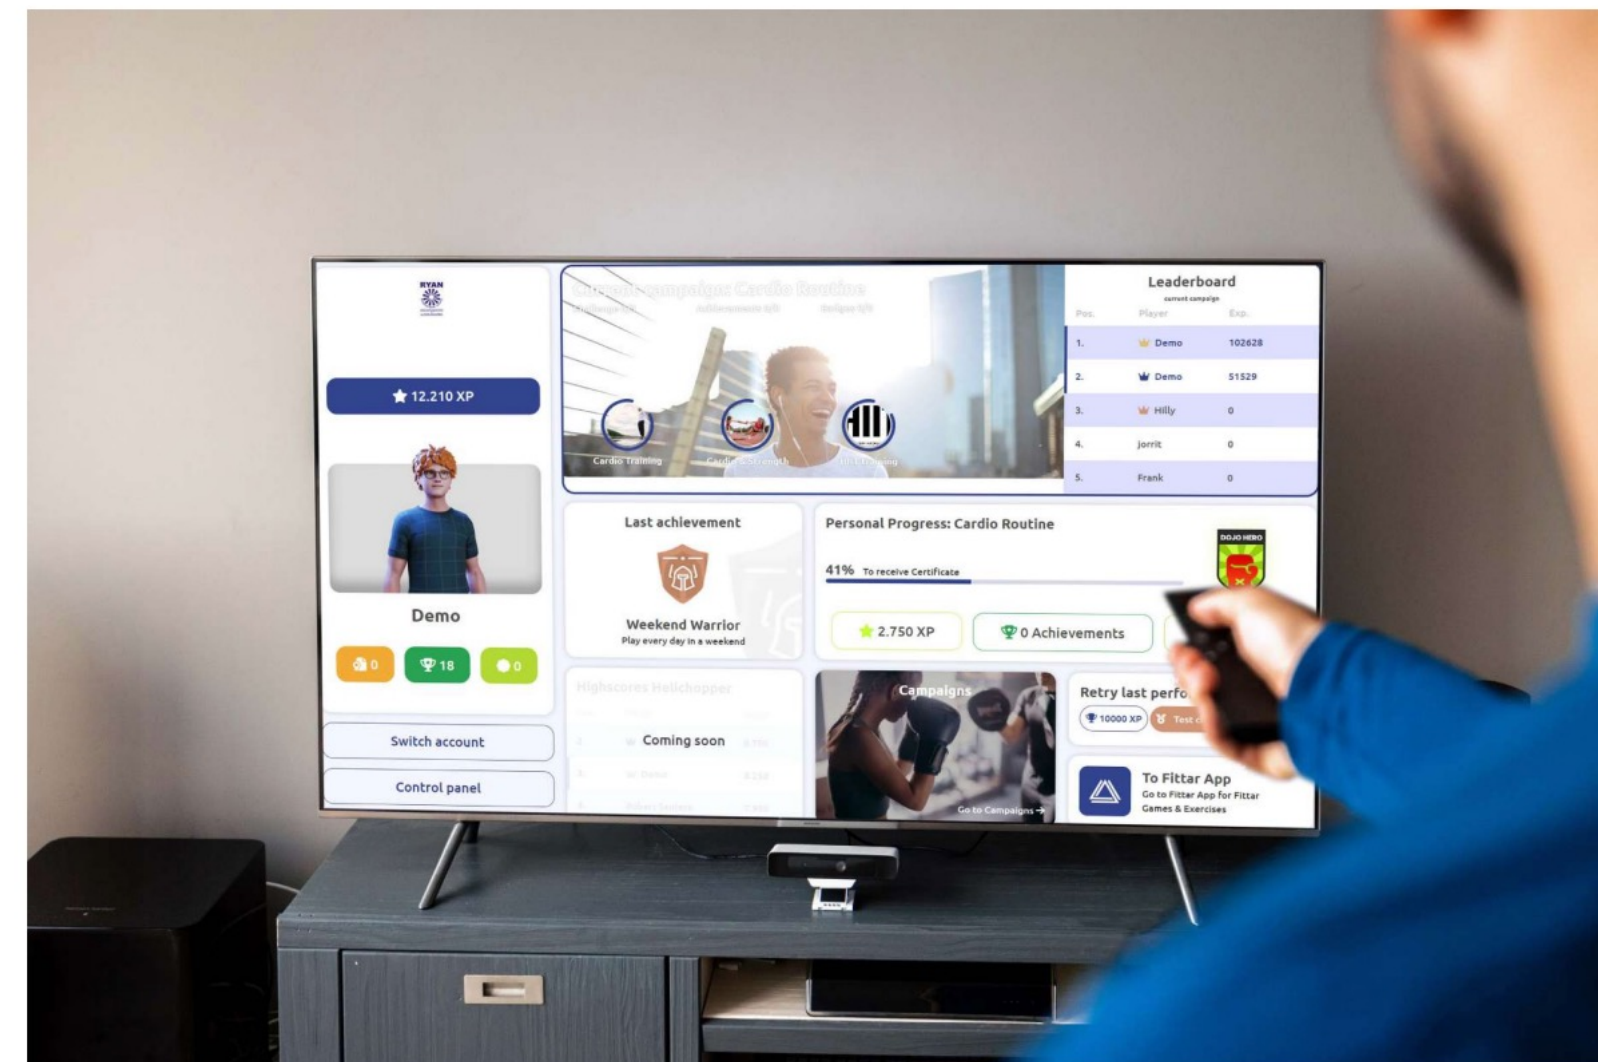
RYAN

12.210 XP

Demo

0 18 0

Switch account

Control panel

Current campaign: Cardio Routine

Cardio Training

Cardio & Strength

Leaderboard

current campaign

| Pos. | Player | Exp. |
|---|---|---|
| 1. | Demo | 102628 |
| 2. | Demo | 51529 |
| 3. | Hilly | 0 |
| 4. | jorrit | 0 |
| 5. | Frank | 0 |

Last achievement

Weekend Warrior

Play every day in a weekend

Personal Progress: Cardio Routine

41% To receive Certificate

DOJO HERO

2.750 XP

0 Achievements

Highscores Helichopper

Coming soon

Campaigns

Go to Campaigns →

Retry last perfo

10000 XP

Test

To Fittar App

Go to Fittar App for Fittar Games & Exercises